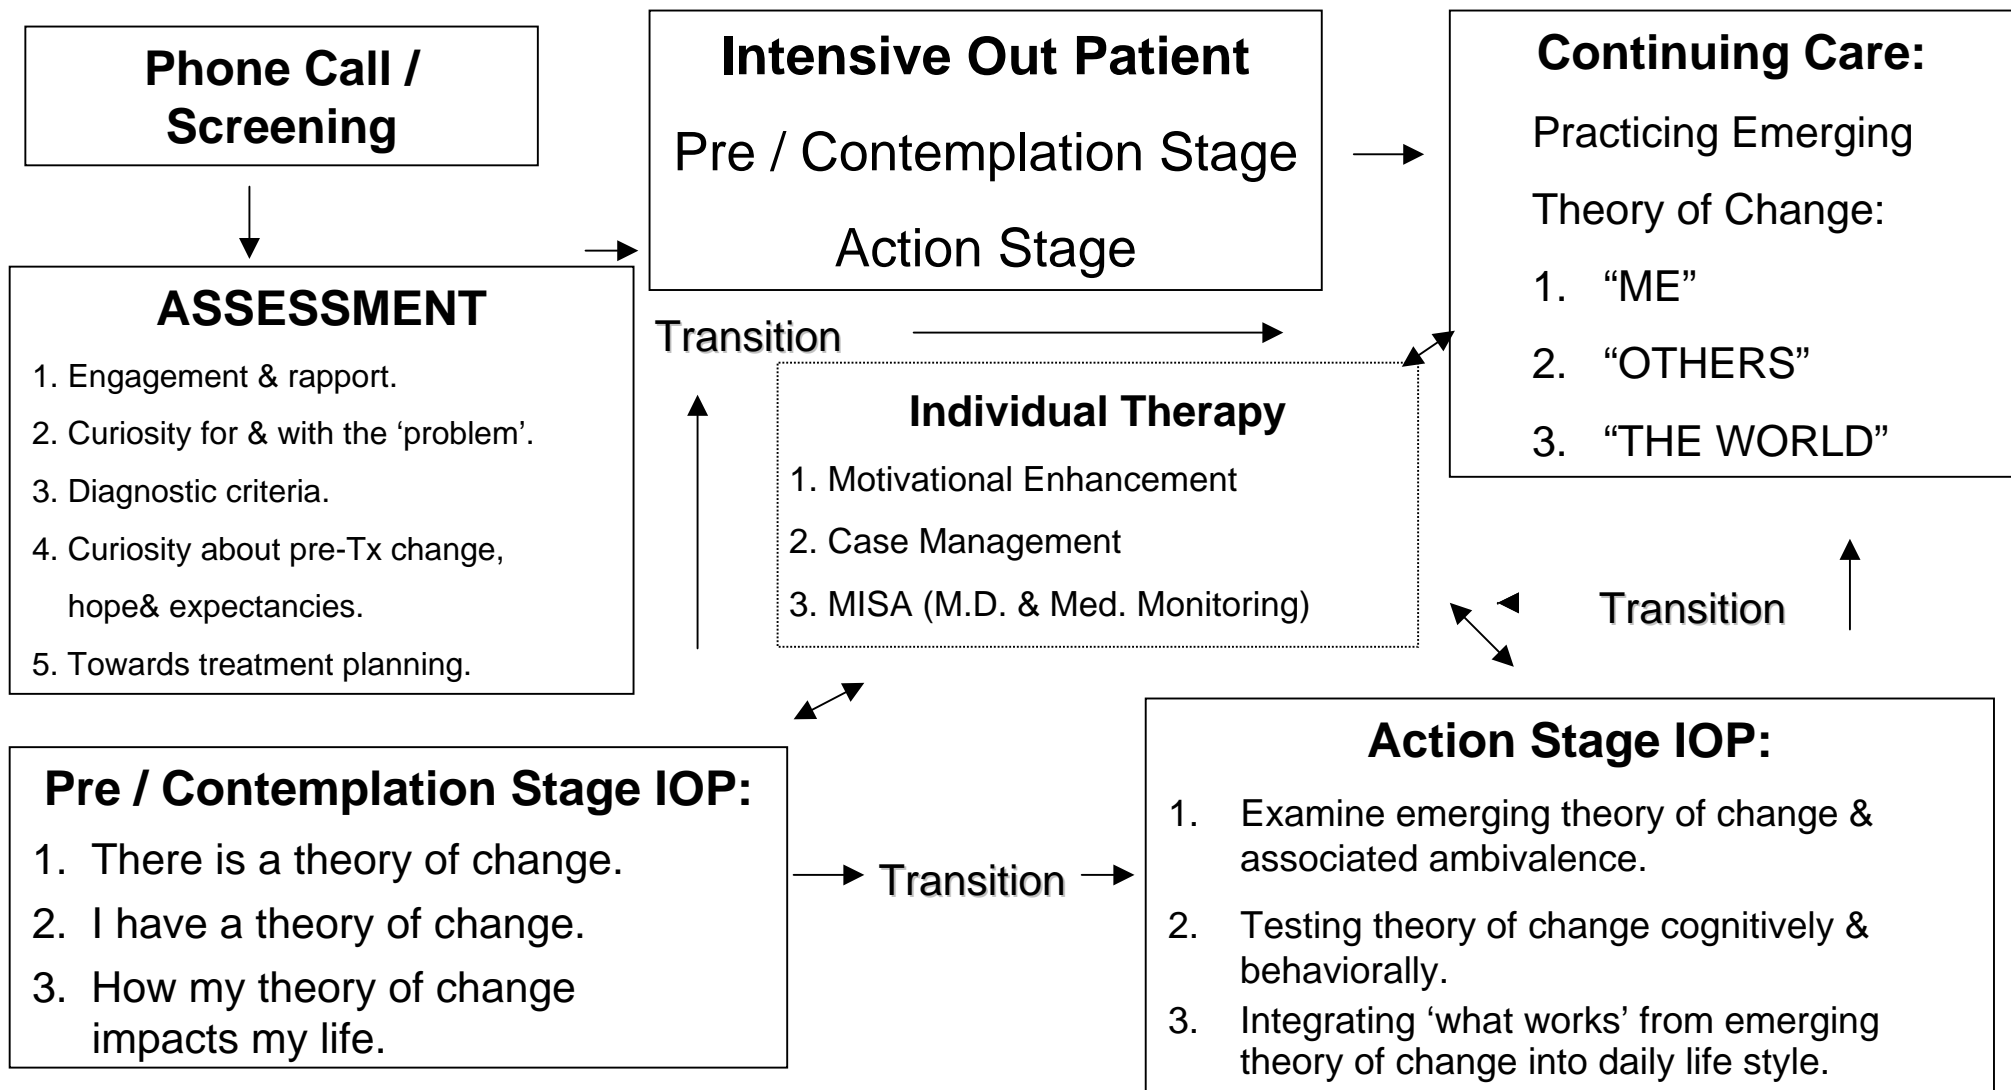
Phone Call / Screening

Intensive Out Patient

Pre / Contemplation Stage

Action Stage

Continuing Care:

Practicing Emerging

Theory of Change:

1. “ME”

2. “OTHERS”

3. “THE WORLD”

ASSESSMENT

1. Engagement & rapport.

2. Curiosity for & with the ‘problem’.

3. Diagnostic criteria.

4. Curiosity about pre-Tx change, hope& expectancies.

5. Towards treatment planning.

Transition

Individual Therapy

1. Motivational Enhancement

2. Case Management

3. MISA (M.D. & Med. Monitoring)

Transition

Pre / Contemplation Stage IOP:

1. There is a theory of change.

2. I have a theory of change.

3. How my theory of change impacts my life.

Transition

Action Stage IOP:

1. Examine emerging theory of change & associated ambivalence.

2. Testing theory of change cognitively & behaviorally.

3. Integrating ‘what works’ from emerging theory of change into daily life style.